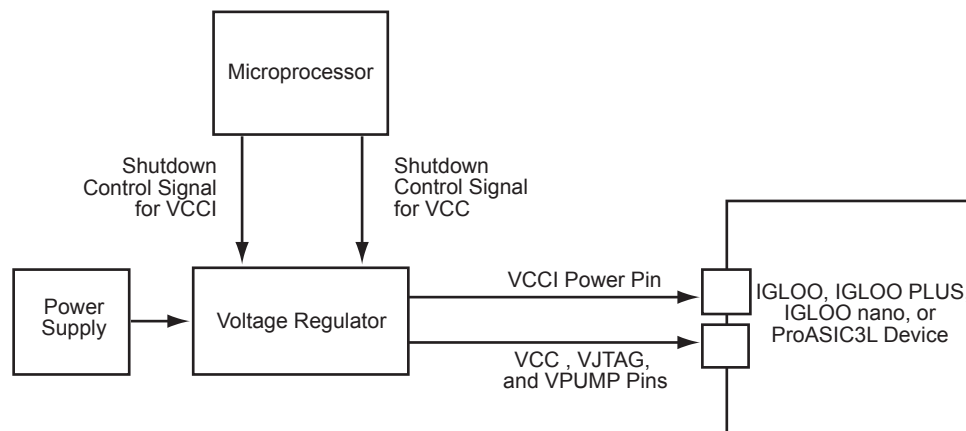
Microprocessor

Shutdown Control Signal for VCCI

Shutdown Control Signal for VCC

Power Supply

Voltage Regulator

VCCI Power Pin

VCC , VJTAG, and VPUMP Pins

IGLOO, IGLOO PLUS IGLOO nano, or ProASIC3L Device